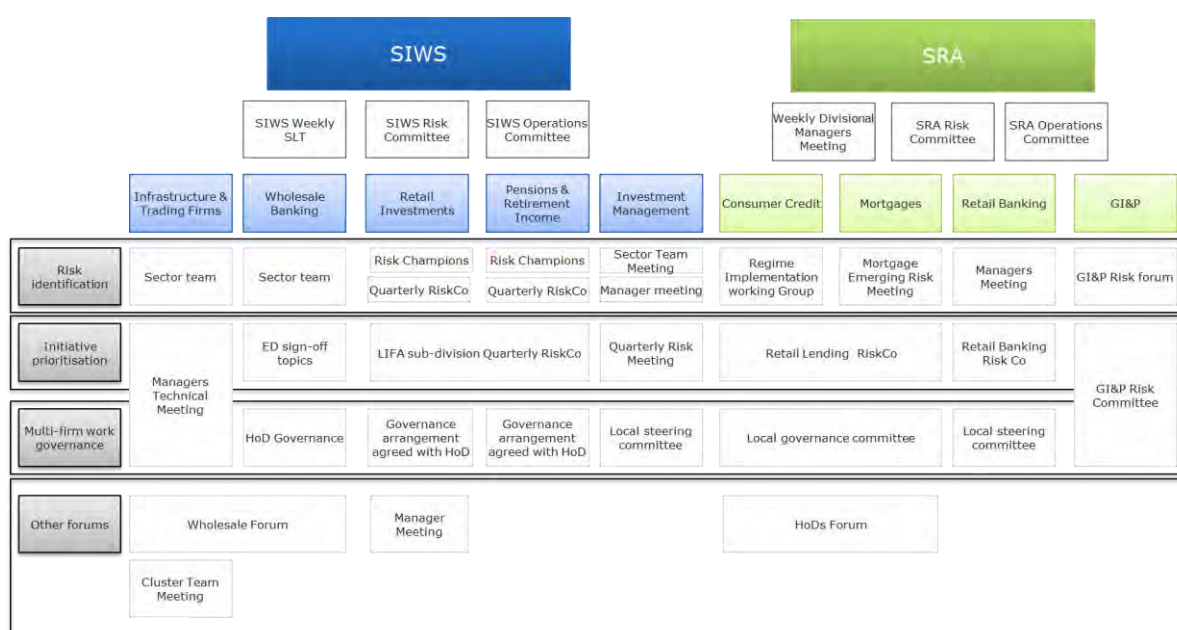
SIWS

SRA

SIWS Weekly SLT

SIWS Risk Committee

SIWS Operations Committee

Weekly Divisional Managers Meeting

SRA Risk Committee

SRA Operations Committee

Infrastructure & Trading Firms

Wholesale Banking

Retail Investments

Pensions & Retirement Income

Investment Management

Consumer Credit

Mortgages

Retail Banking

GI&P

Risk identification

Sector team

Sector team

Risk Champions

Quarterly RiskCo

Risk Champions

Quarterly RiskCo

Sector Team Meeting

Manager meeting

Regime Implementation working Group

Mortgage Emerging Risk Meeting

Managers Meeting

GI&P Risk forum

Initiative prioritisation

Managers Technical Meeting

ED sign-off topics

LIFA sub-division Quarterly RiskCo

Quarterly Risk Meeting

Retail Lending RiskCo

Retail Banking Risk Co

GI&P Risk Committee

Multi-firm work governance

HoD Governance

Governance arrangement agreed with HoD

Governance arrangement agreed with HoD

Local steering committee

Local governance committee

Local steering committee

Other forums

Wholesale Forum

Manager Meeting

HoDs Forum

Cluster Team Meeting